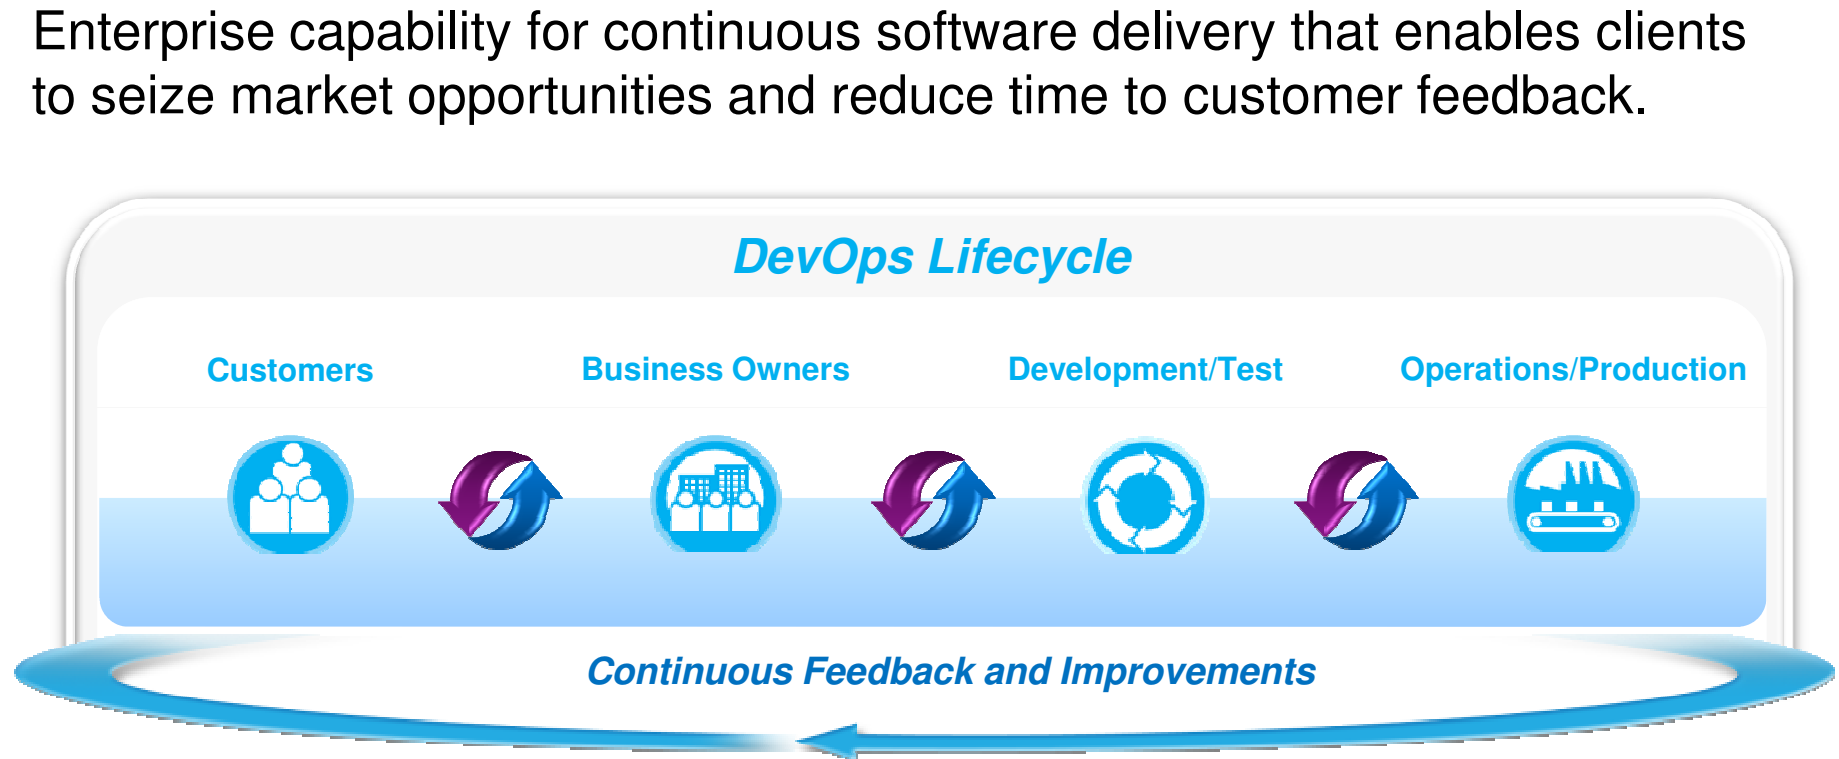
Enterprise capability for continuous software delivery that enables clients to seize market opportunities and reduce time to customer feedback.

DevOps Lifecycle

Customers

Business Owners

Development/Test

Operations/Production

Continuous Feedback and Improvements